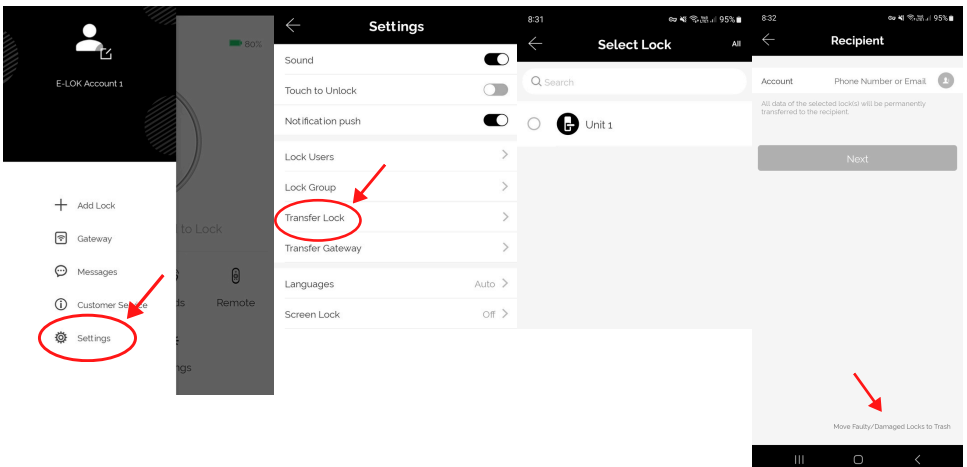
E-LOK Account 1

80%

Add Lock

Gateway

Messages

Customer Service

Settings

to Lock

ds

Remote

ngs

Settings

Sound

Touch to Unlock

Notification push

Lock Users

Lock Group

Transfer Lock

Transfer Gateway

Languages

Auto

Screen Lock

Off

8:31

95%

Select Lock

All

Search

Unit 1

8:32

95%

Recipient

Account

Phone Number or Email

All data of the selected lock(s) will be permanently transferred to the recipient.

Next

Move Faulty/Damaged Locks to Trash